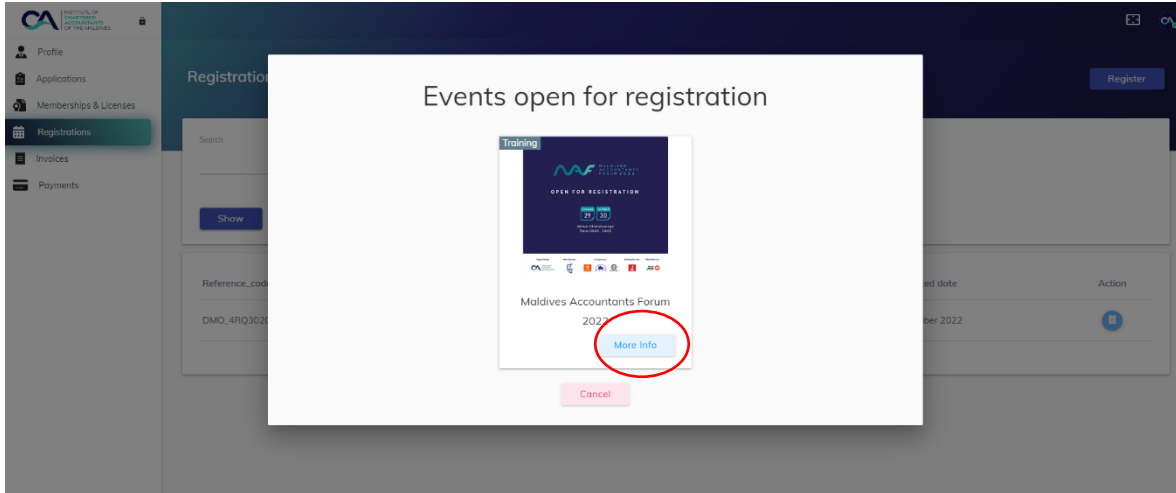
CA INSTITUTE OF CHARTERED ACCOUNTANTS OF THE MALDIVES

Profile
Applications
Memberships & Licenses
Registrations
Invoices
Payments

Registration

Register

Search

Show

Reference_code
DMO_4RQ302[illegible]

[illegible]ed date
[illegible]ber 2022

Action

Events open for registration

Training

MAF MALDIVES ACCOUNTANTS FORUM 2022

OPEN FOR REGISTRATION

29 30

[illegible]

Maldives Accountants Forum 2022

More Info

Cancel